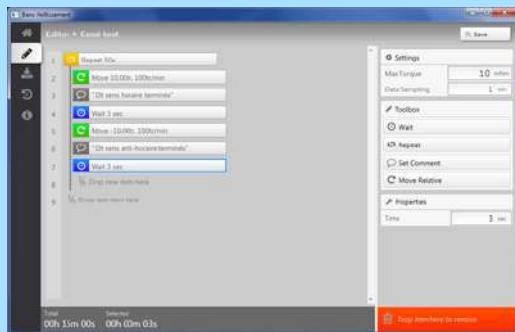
Batu Softcontrol

Editor > Cond test

Save

1 Repeat 50x
2 Move 10.00tr, 100tr/min
3 "10t sens horaire terminé"
4 Wait 3 sec
5 Move -10.00tr, 100tr/min
6 "10t sens anti-horaire terminé"
7 Wait 3 sec
8 Drop new item here
9 Drop new item here

Settings
Max Torque 10 mNm
Data Sampling 1 sec

Toolbox
Wait
Repeat
Set Comment
Move Relative

Properties
Time 3 sec

Total
00h 15m 00s
Selected
00h 00m 03s

Drop item here to remove